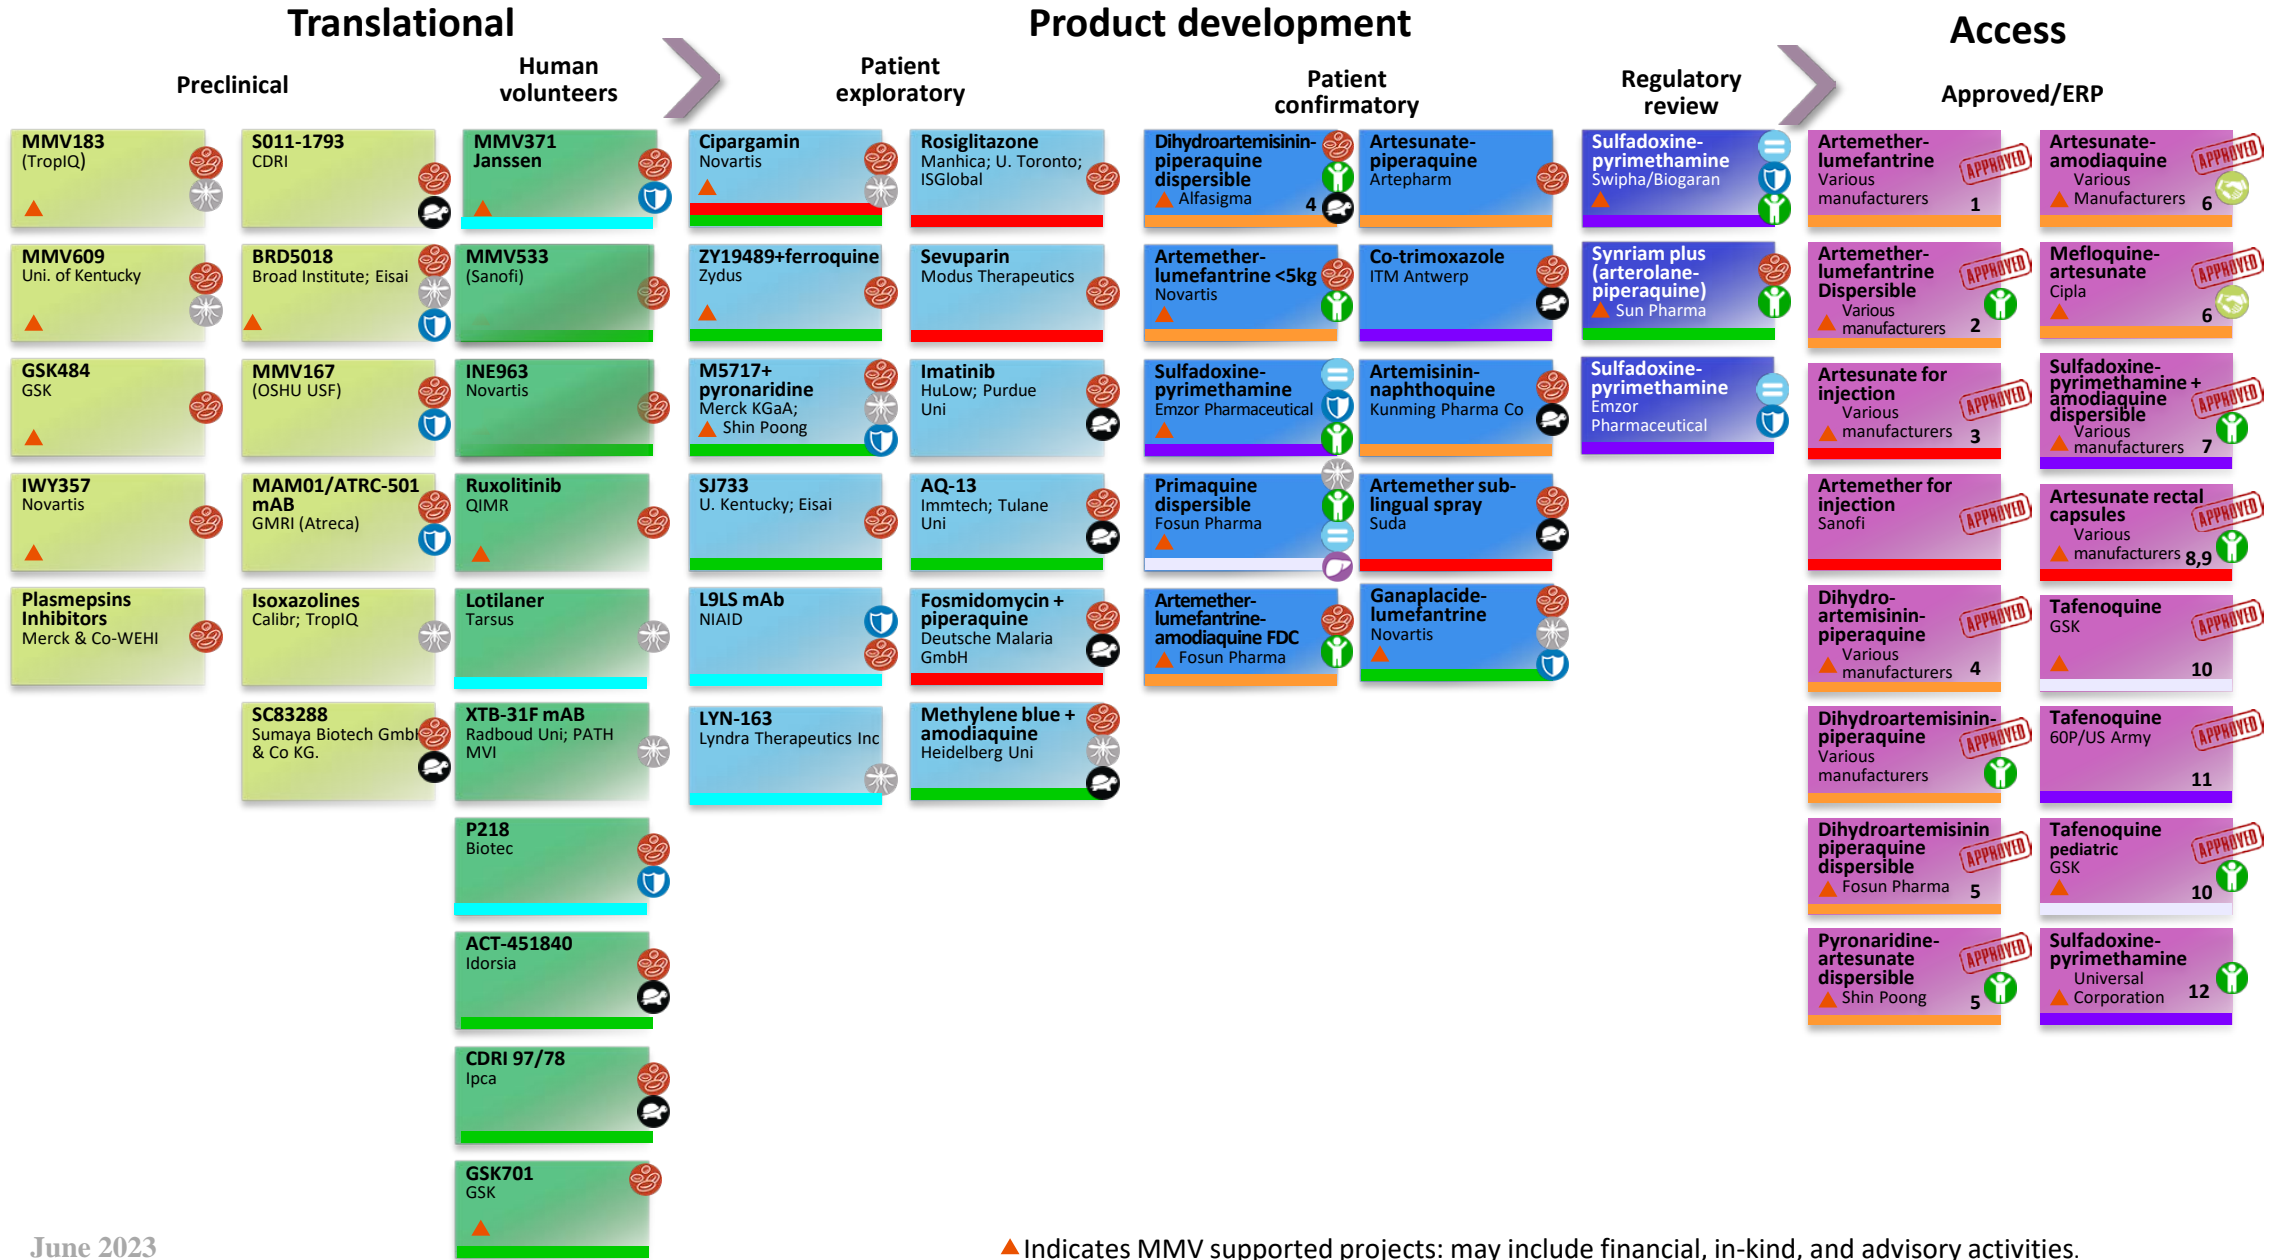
Translational

Preclinical

Human volunteers

Product development

Patient exploratory

Patient confirmatory

Regulatory review

Access

Approved/ERP

MMV183
(TropIQ)

MMV609
Uni. of Kentucky

GSK484
GSK

IWY357
Novartis

Plasmepsins Inhibitors
Merck & Co-WEHI

S011-1793
CDRI

BRD5018
Broad Institute; Eisai

MMV167
(OSHU USF)

MAM01/ATRC-501 mAB
GMRI (Atreca)

Isoxazolines
Calibr; TropIQ

SC83288
Sumaya Biotech GmbH & Co KG.

MMV371
Janssen

MMV533
(Sanofi)

INE963
Novartis

Ruxolitinib
QIMR

Lotilaner
Tarsus

XTB-31F mAB
Radboud Uni; PATH MVI

P218
Biotec

ACT-451840
Idorsia

CDRI 97/78
Ipca

GSK701
GSK

Cipargamin
Novartis

ZY19489+ferroquine
Zydus

M5717+ pyronaridine
Merck KGaA; Shin Poong

SJ733
U. Kentucky; Eisai

L9LS mAb
NIAID

LYN-163
Lyndra Therapeutics Inc

Rosiglitazone
Manhica; U. Toronto; ISGlobal

Sevuparin
Modus Therapeutics

Imatinib
HuLow; Purdue Uni

AQ-13
Immtech; Tulane Uni

Fosmidomycin + piperaquine
Deutsche Malaria GmbH

Methylene blue + amodiaquine
Heidelberg Uni

Dihydroartemisinin-piperaquine dispersible
Alfasigma 4

Artemether-lumefantrine <5kg
Novartis

Sulfadoxine-pyrimethamine
Emzor Pharmaceutical

Primaquine dispersible
Fosun Pharma

Artemether-lumefantrine-amodiaquine FDC
Fosun Pharma

Artesunate-piperaquine
Artepharm

Co-trimoxazole
ITM Antwerp

Artemisinin-naphthoquine
Kunming Pharma Co

Artemether sub-lingual spray
Suda

Ganaplacide-lumefantrine
Novartis

Sulfadoxine-pyrimethamine
Swipha/Biogaran

Synriam plus (arterolane-piperaquine)
Sun Pharma

Sulfadoxine-pyrimethamine
Emzor Pharmaceutical

Artemether-lumefantrine
Various manufacturers 1
APPROVED

Artemether-lumefantrine Dispersible
Various manufacturers 2
APPROVED

Artesunate for injection
Various manufacturers 3
APPROVED

Artemether for injection
Sanofi
APPROVED

Dihydro-artemisinin-piperaquine
Various manufacturers 4
APPROVED

Dihydroartemisinin-piperaquine
Various manufacturers
APPROVED

Dihydroartemisinin piperaquine dispersible
Fosun Pharma 5
APPROVED

Pyronaridine-artesunate dispersible
Shin Poong 5
APPROVED

Artesunate-amodiaquine
Various Manufacturers 6
APPROVED

Mefloquine-artesunate
Cipla 6
APPROVED

Sulfadoxine-pyrimethamine + amodiaquine dispersible
Various manufacturers 7
APPROVED

Artesunate rectal capsules
Various manufacturers 8,9
APPROVED

Tafenoquine
GSK 10
APPROVED

Tafenoquine
60P/US Army 11
APPROVED

Tafenoquine pediatric
GSK 10
APPROVED

Sulfadoxine-pyrimethamine
Universal Corporation 12

June 2023

▲Indicates MMV supported projects: may include financial, in-kind, and advisory activities.